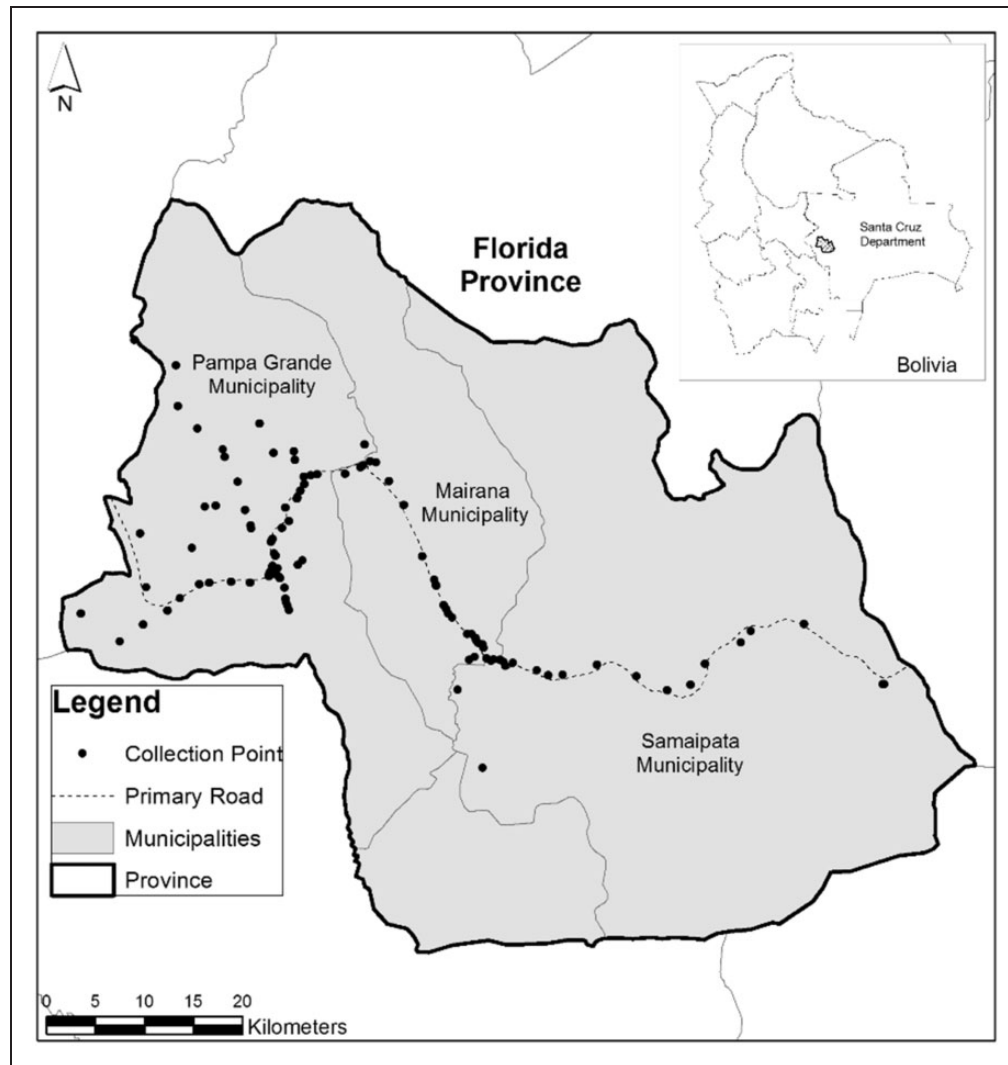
N

Santa Cruz Department

Bolivia

Florida Province

Pampa Grande Municipality

Mairana Municipality

Samaipata Municipality

Legend
Collection Point
Primary Road
Municipalities
Province

0 5 10 15 20
Kilometers